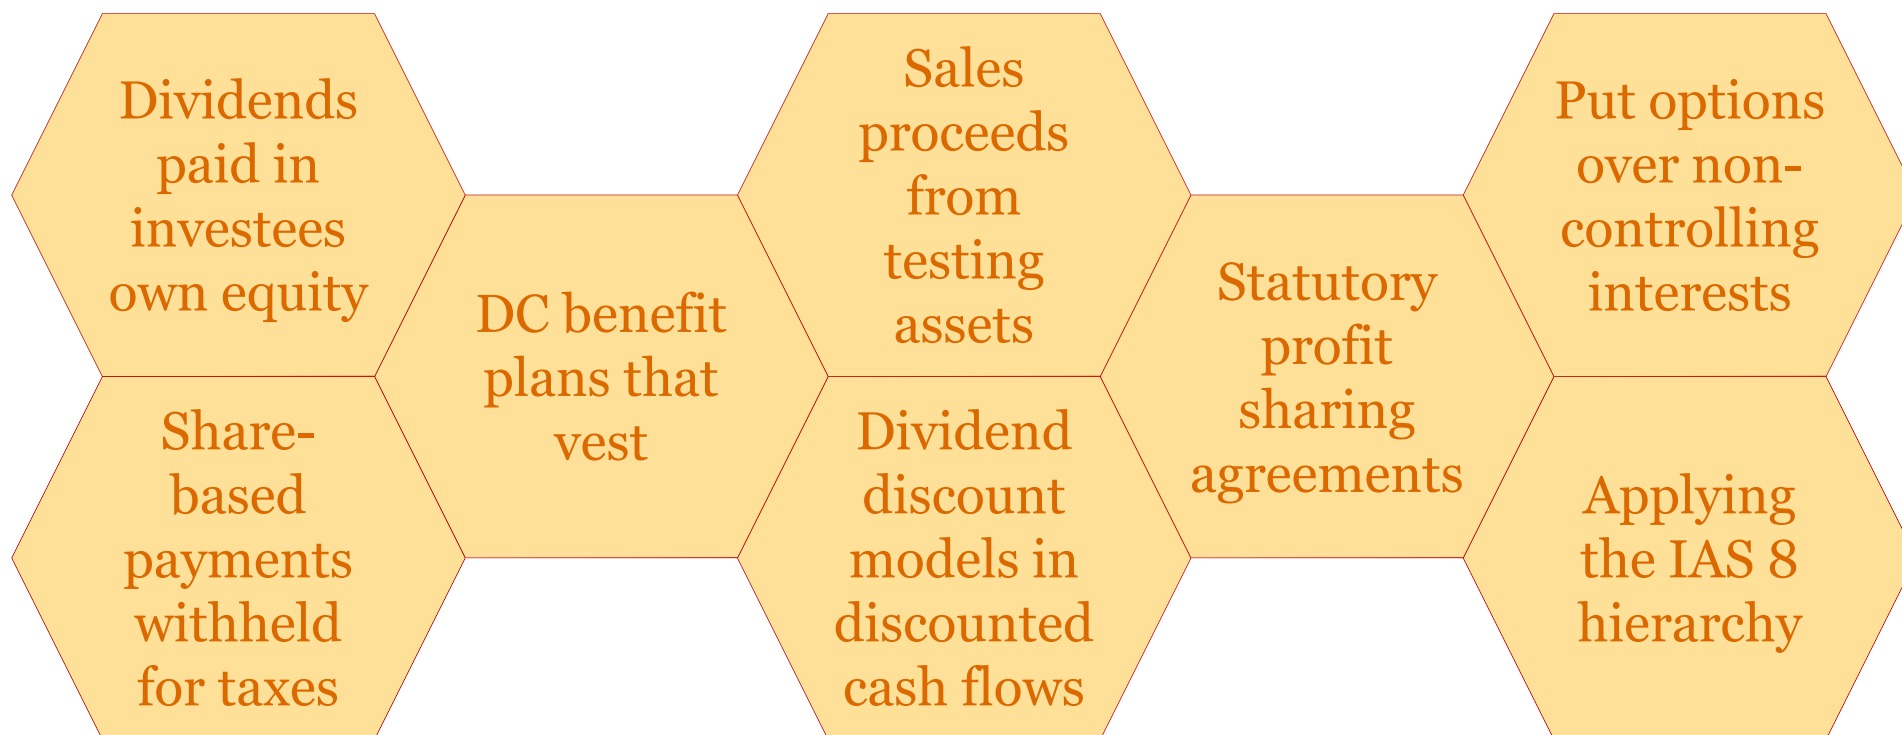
Dividends paid in investees own equity

Share-based payments withheld for taxes

DC benefit plans that vest

Sales proceeds from testing assets

Dividend discount models in discounted cash flows

Statutory profit sharing agreements

Put options over non-controlling interests

Applying the IAS 8 hierarchy